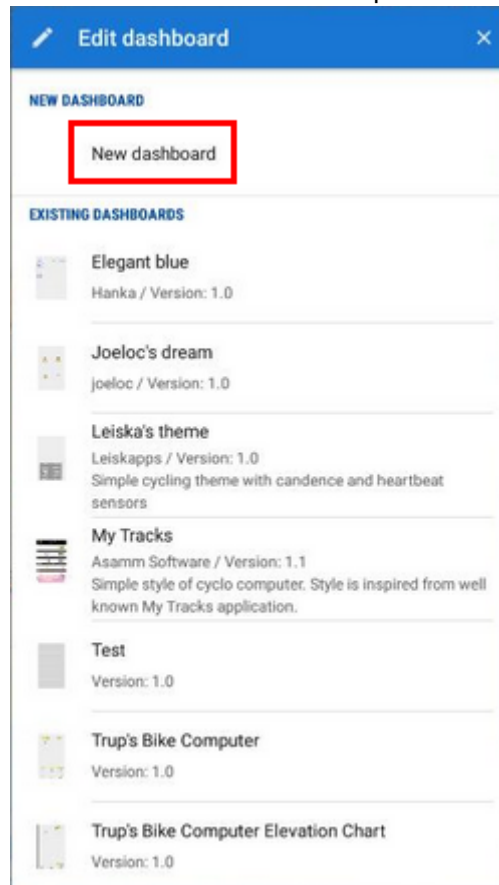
Edit dashboard ×

NEW DASHBOARD

New dashboard

EXISTING DASHBOARDS

Elegant blue
Hanka / Version: 1.0

Joeloc's dream
joeloc / Version: 1.0

Leiska's theme
Leiskapps / Version: 1.0
Simple cycling theme with candence and heartbeat sensors

My Tracks
Asamm Software / Version: 1.1
Simple style of cyclo computer. Style is inspired from well known My Tracks application.

Test
Version: 1.0

Trup's Bike Computer
Version: 1.0

Trup's Bike Computer Elevation Chart
Version: 1.0